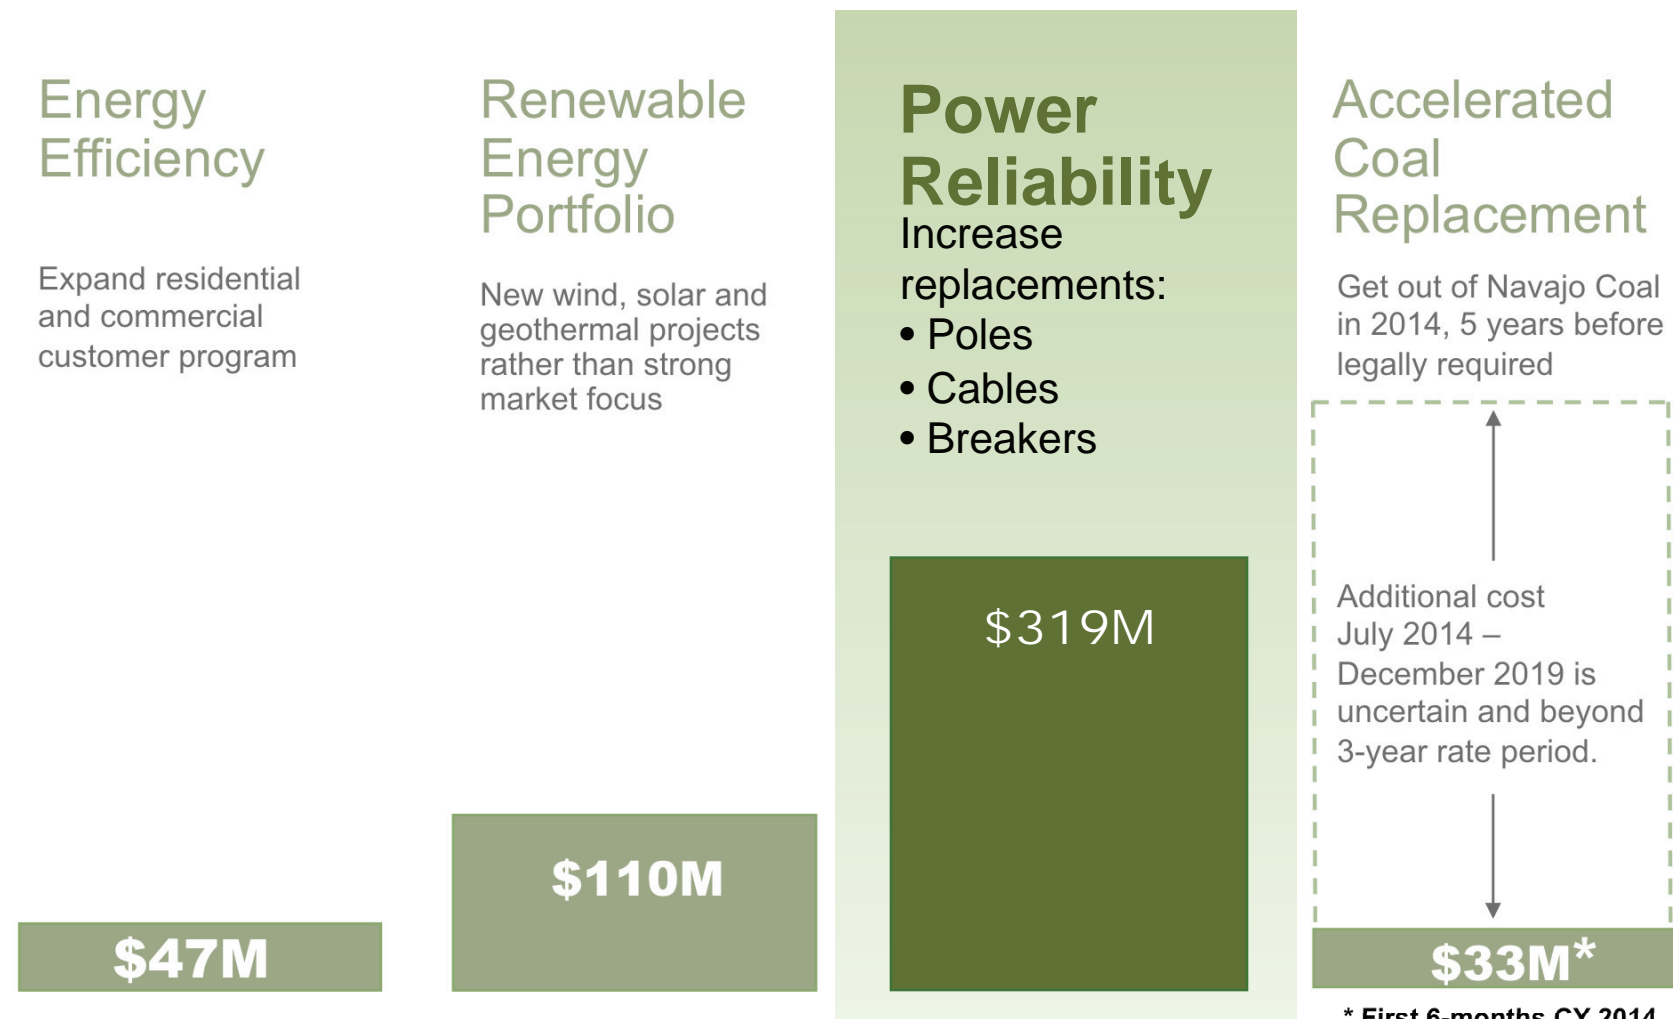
Energy Efficiency

Expand residential and commercial customer program

$47M

Renewable Energy Portfolio

New wind, solar and geothermal projects rather than strong market focus

$110M

Power Reliability

Increase replacements:
• Poles
• Cables
• Breakers

$319M

Accelerated Coal Replacement

Get out of Navajo Coal in 2014, 5 years before legally required

Additional cost July 2014 – December 2019 is uncertain and beyond 3-year rate period.

$33M*

* First 6-months CY 2014